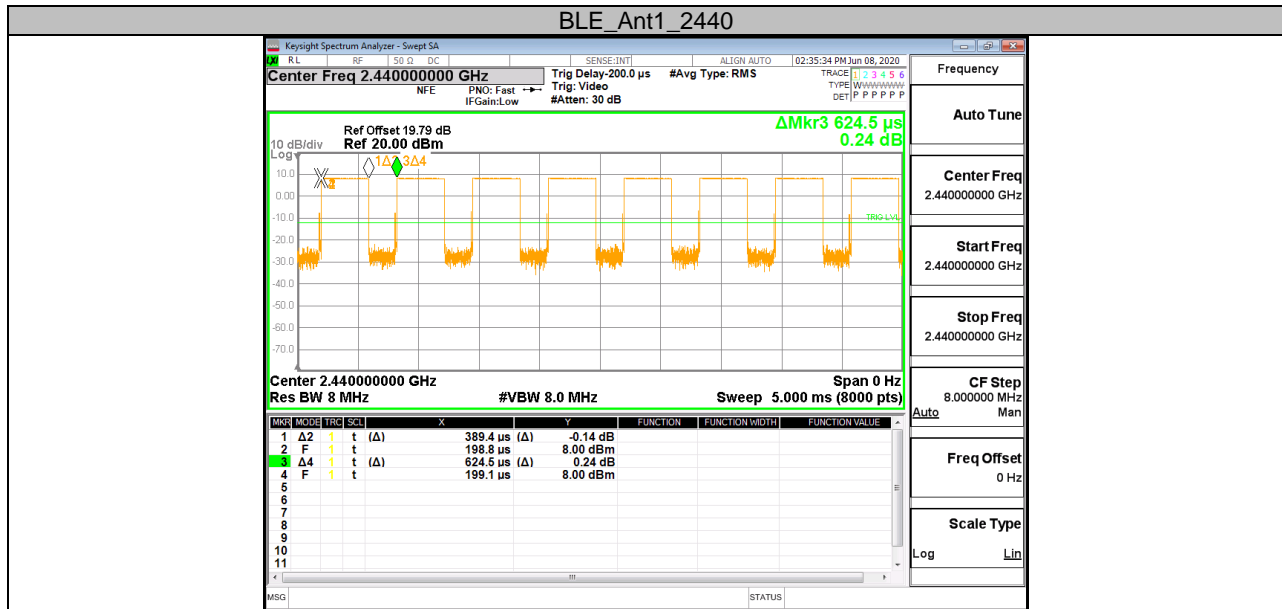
BLE_Ant1_2440

Keysight Spectrum Analyzer - Swept SA

RL RF 50 Ω DC SENSE:INT ALIGN AUTO 02:35:34 PM Jun 08, 2020

Center Freq 2.440000000 GHz

NFE PNO: Fast IFGain:Low

Trig Delay-200.0 µs Trig: Video #Atten: 30 dB

#Avg Type: RMS

TRACE 1 2 3 4 5 6
TYPE WWWWWW
DET P P P P P P

Frequency

Ref Offset 19.79 dB
10 dB/div Ref 20.00 dBm
Log

ΔMkr3 624.5 µs
0.24 dB

1Δ 3Δ4

10.0
0.00
-10.0
-20.0
-30.0
-40.0
-50.0
-60.0
-70.0

TRIG LVL

Center 2.440000000 GHz
Res BW 8 MHz
#VBW 8.0 MHz
Span 0 Hz
Sweep 5.000 ms (8000 pts)

| MKR | MODE | TRC | SCL | X | | Y | FUNCTION | FUNCTION WIDTH | FUNCTION VALUE |
|---|---|---|---|---|---|---|---|---|---|
| 1 | Δ2 | 1 | t | (Δ) 389.4 µs | (Δ) | -0.14 dB | | | |
| 2 | F | 1 | t | 198.8 µs | | 8.00 dBm | | | |
| 3 | Δ4 | 1 | t | (Δ) 624.5 µs | (Δ) | 0.24 dB | | | |
| 4 | F | 1 | t | 199.1 µs | | 8.00 dBm | | | |
| 5 | | | | | | | | | |
| 6 | | | | | | | | | |
| 7 | | | | | | | | | |
| 8 | | | | | | | | | |
| 9 | | | | | | | | | |
| 10 | | | | | | | | | |
| 11 | | | | | | | | | |

Auto Tune

Center Freq
2.440000000 GHz

Start Freq
2.440000000 GHz

Stop Freq
2.440000000 GHz

CF Step
8.000000 MHz
Auto Man

Freq Offset
0 Hz

Scale Type
Log Lin

MSG STATUS